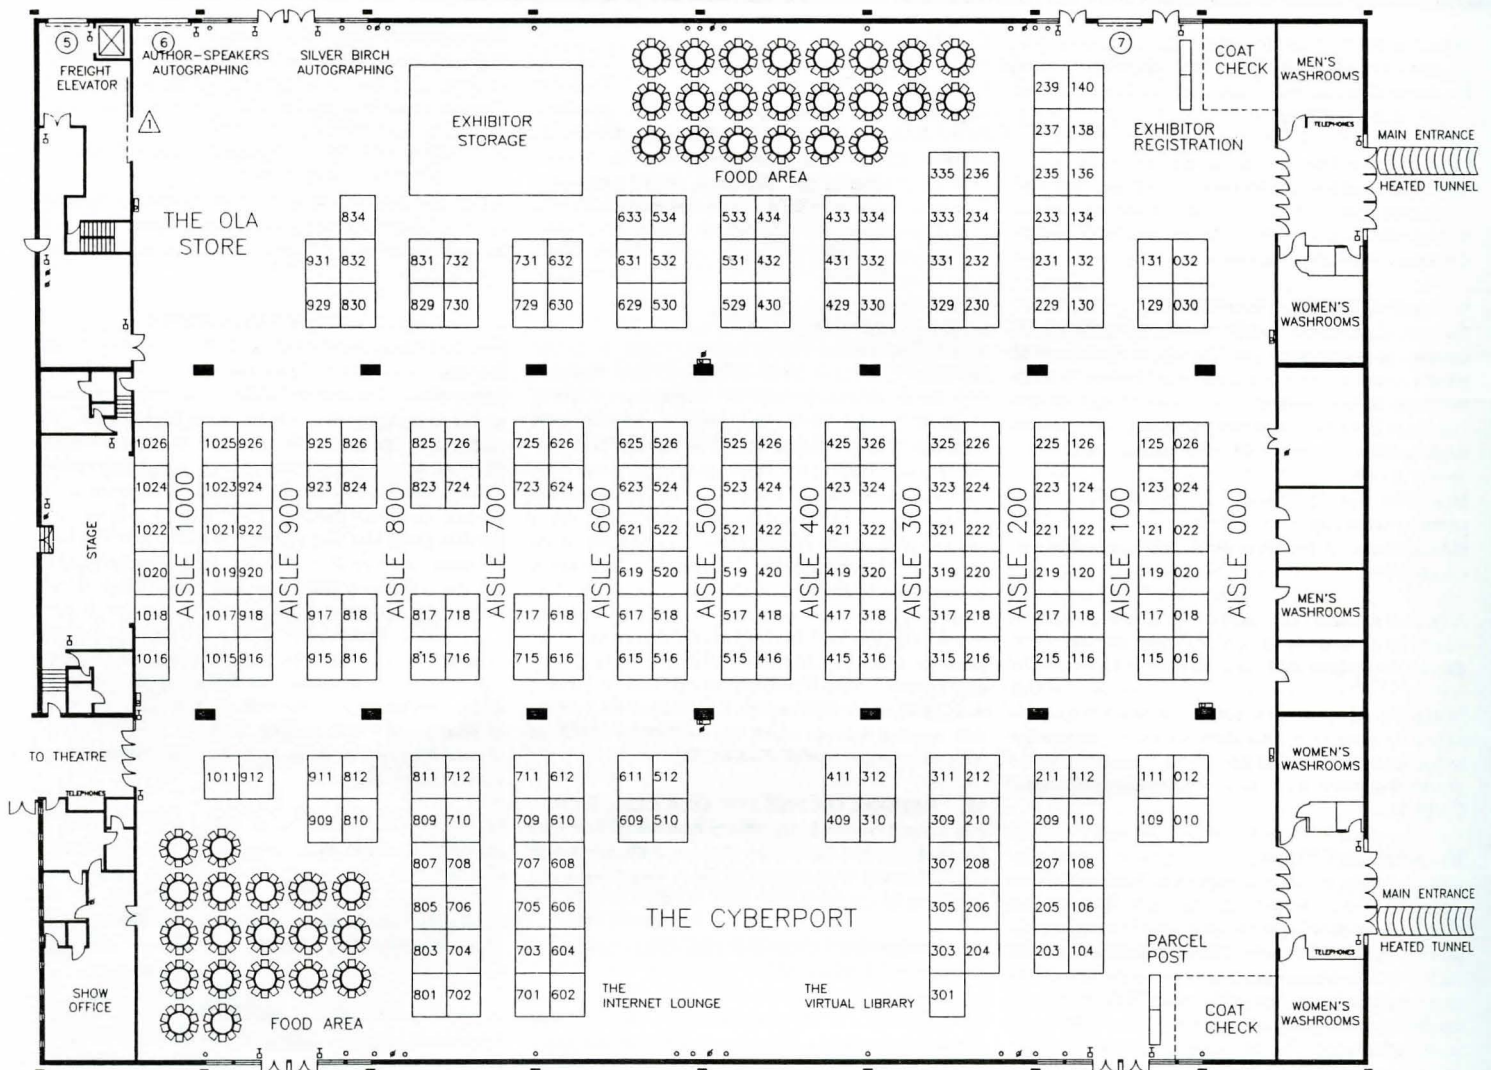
5
FREIGHT ELEVATOR
6
AUTHOR-SPEAKERS AUTOGRAPHING
SILVER BIRCH AUTOGRAPHING
EXHIBITOR STORAGE
FOOD AREA
7
COAT CHECK
MEN'S WASHROOMS
EXHIBITOR REGISTRATION
TELEPHONES
MAIN ENTRANCE
HEATED TUNNEL
THE OLA STORE

834
931 832
929 830
831 732
829 730
731 632
729 630
633 534
631 532
629 530
533 434
531 432
529 430
433 334
431 332
429 330
335 236
333 234
331 232
329 230
239 140
237 138
235 136
233 134
231 132
229 130
131 032
129 030

WOMEN'S WASHROOMS

1026
1024
1022
1020
1018
1016
AISLE 1000
1025 926
1023 924
1021 922
1019 920
1017 918
1015 916
AISLE 900
925 826
923 824
917 818
915 816
AISLE 800
825 726
823 724
817 718
815 716
AISLE 700
725 626
723 624
717 618
715 616
AISLE 600
625 526
623 524
621 522
619 520
617 518
615 516
AISLE 500
525 426
523 424
521 422
519 420
517 418
515 416
AISLE 400
425 326
423 324
421 322
419 320
417 318
415 316
AISLE 300
325 226
323 224
321 222
319 220
317 218
315 216
AISLE 200
225 126
223 124
221 122
219 120
217 118
215 116
AISLE 100
125 026
123 024
121 022
119 020
117 018
115 016
AISLE 000

STAGE
MEN'S WASHROOMS

TO THEATRE
TELEPHONES
1011 912
911 812
909 810
811 712
809 710
807 708
805 706
803 704
801 702
711 612
709 610
707 608
705 606
703 604
701 602
611 512
609 510
411 312
409 310
311 212
309 210
307 208
305 206
303 204
301
211 112
209 110
207 108
205 106
203 104
111 012
109 010

WOMEN'S WASHROOMS
THE CYBERPORT
MAIN ENTRANCE
HEATED TUNNEL
TELEPHONES
PARCEL POST
SHOW OFFICE
FOOD AREA
THE INTERNET LOUNGE
THE VIRTUAL LIBRARY
COAT CHECK
WOMEN'S WASHROOMS